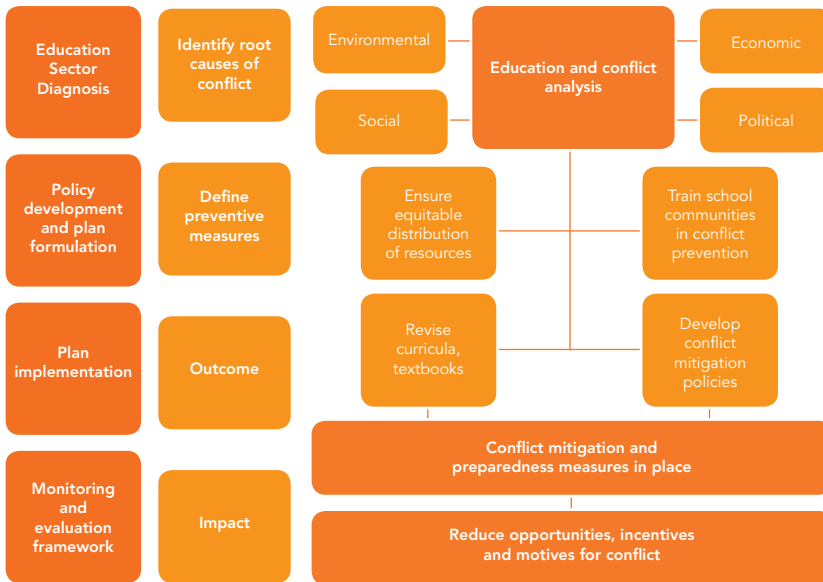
Education Sector Diagnosis

Identify root causes of conflict

Environmental

Education and conflict analysis

Economic

Social

Political

Policy development and plan formulation

Define preventive measures

Ensure equitable distribution of resources

Train school communities in conflict prevention

Plan implementation

Outcome

Revise curricula, textbooks

Develop conflict mitigation policies

Conflict mitigation and preparedness measures in place

Monitoring and evaluation framework

Impact

Reduce opportunities, incentives and motives for conflict